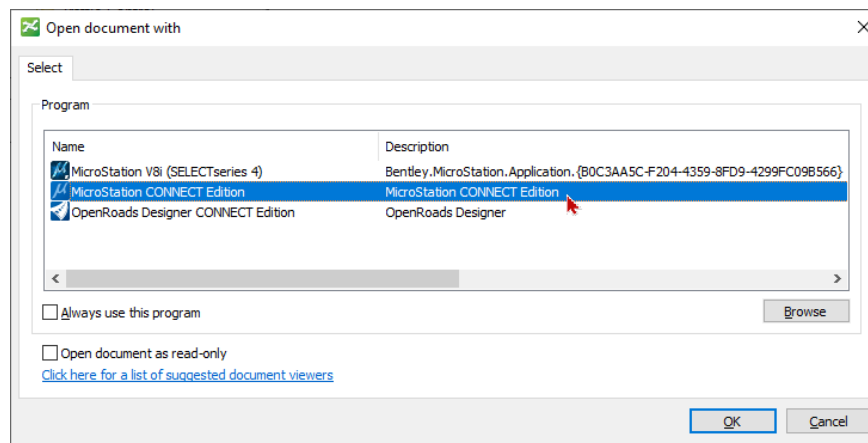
Open document with

Select

Program

| Name | Description |
|---|---|
| MicroStation V8i (SELECTseries 4) | Bentley.MicroStation.Application.{B0C3AA5C-F204-4359-8FD9-4299FC09B566} |
| MicroStation CONNECT Edition | MicroStation CONNECT Edition |
| OpenRoads Designer CONNECT Edition | OpenRoads Designer |

Always use this program

Browse

Open document as read-only

Click here for a list of suggested document viewers

OK

Cancel